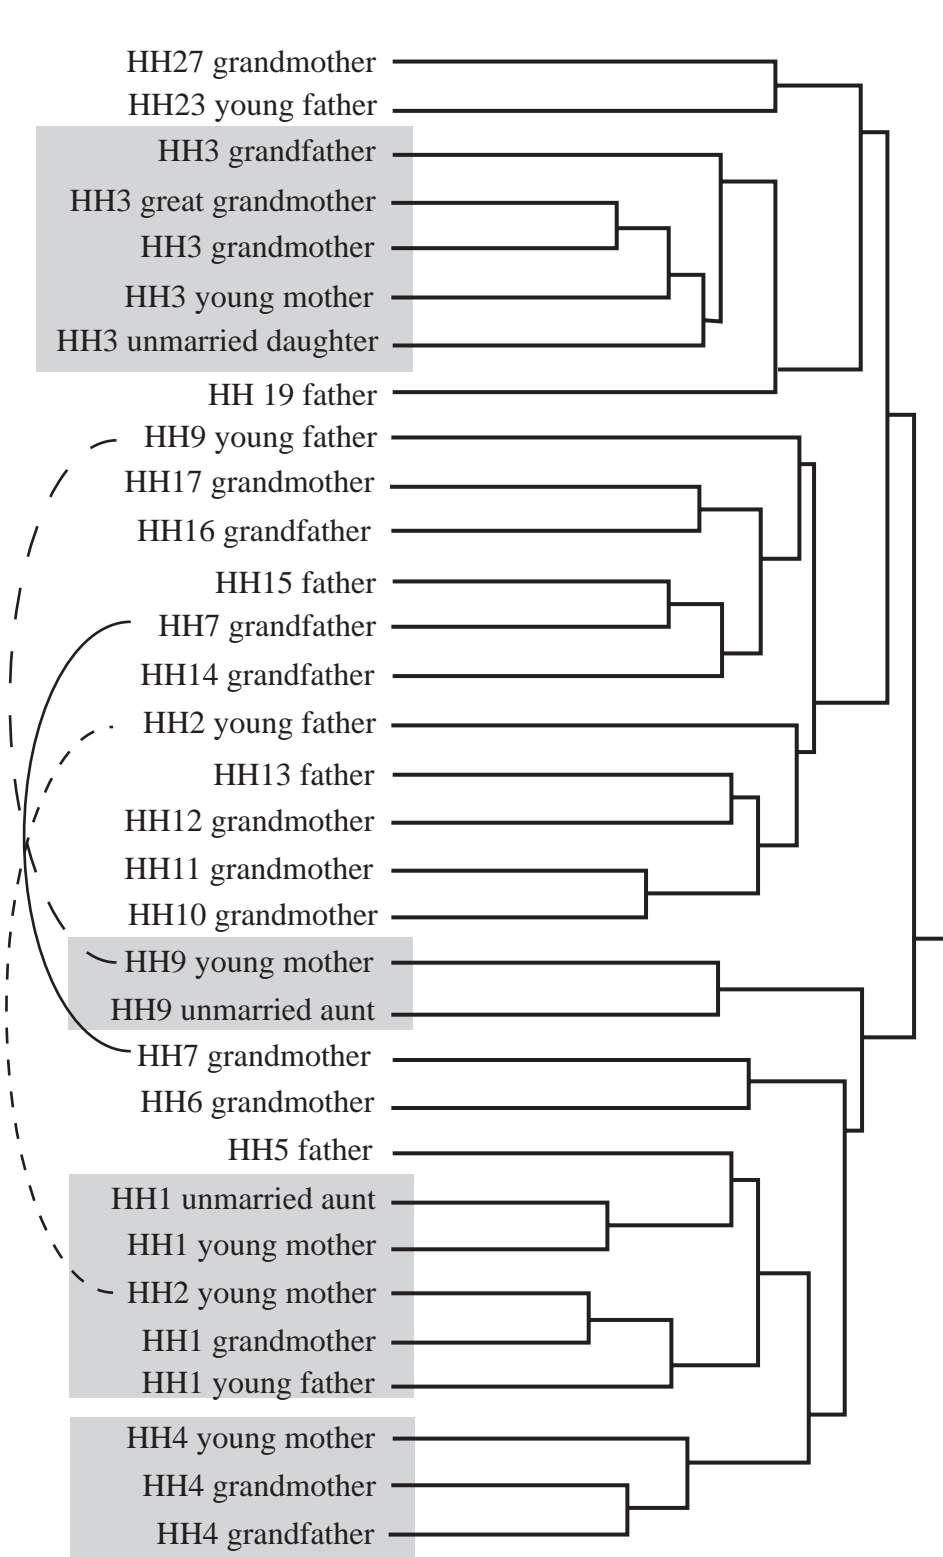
HH27 grandmother
HH23 young father
HH3 grandfather
HH3 great grandmother
HH3 grandmother
HH3 young mother
HH3 unmarried daughter
HH 19 father
HH9 young father
HH17 grandmother
HH16 grandfather
HH15 father
HH7 grandfather
HH14 grandfather
HH2 young father
HH13 father
HH12 grandmother
HH11 grandmother
HH10 grandmother
HH9 young mother
HH9 unmarried aunt
HH7 grandmother
HH6 grandmother
HH5 father
HH1 unmarried aunt
HH1 young mother
HH2 young mother
HH1 grandmother
HH1 young father
HH4 young mother
HH4 grandmother
HH4 grandfather